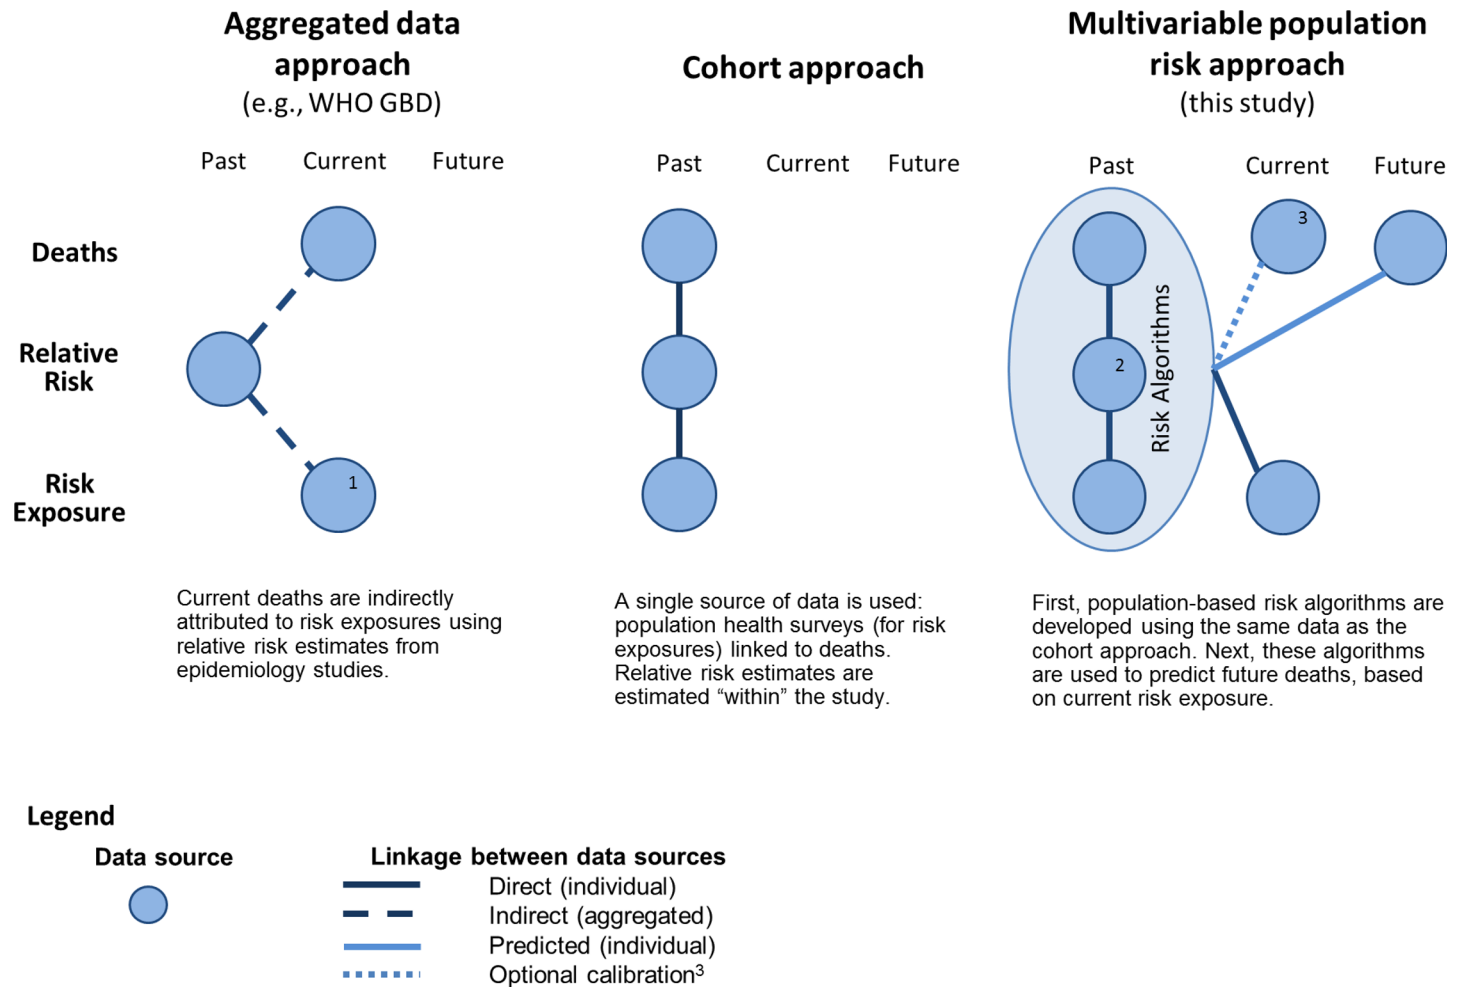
Aggregated data approach
(e.g., WHO GBD)

Cohort approach

Multivariable population risk approach
(this study)

Past Current Future

Past Current Future

Past Current Future

Deaths

Relative Risk

Risk Exposure

1

2

3

Risk Algorithms

Current deaths are indirectly attributed to risk exposures using relative risk estimates from epidemiology studies.

A single source of data is used: population health surveys (for risk exposures) linked to deaths. Relative risk estimates are estimated "within" the study.

First, population-based risk algorithms are developed using the same data as the cohort approach. Next, these algorithms are used to predict future deaths, based on current risk exposure.

Legend

Data source

Linkage between data sources

Direct (individual)

Indirect (aggregated)

Predicted (individual)

Optional calibration$^3$